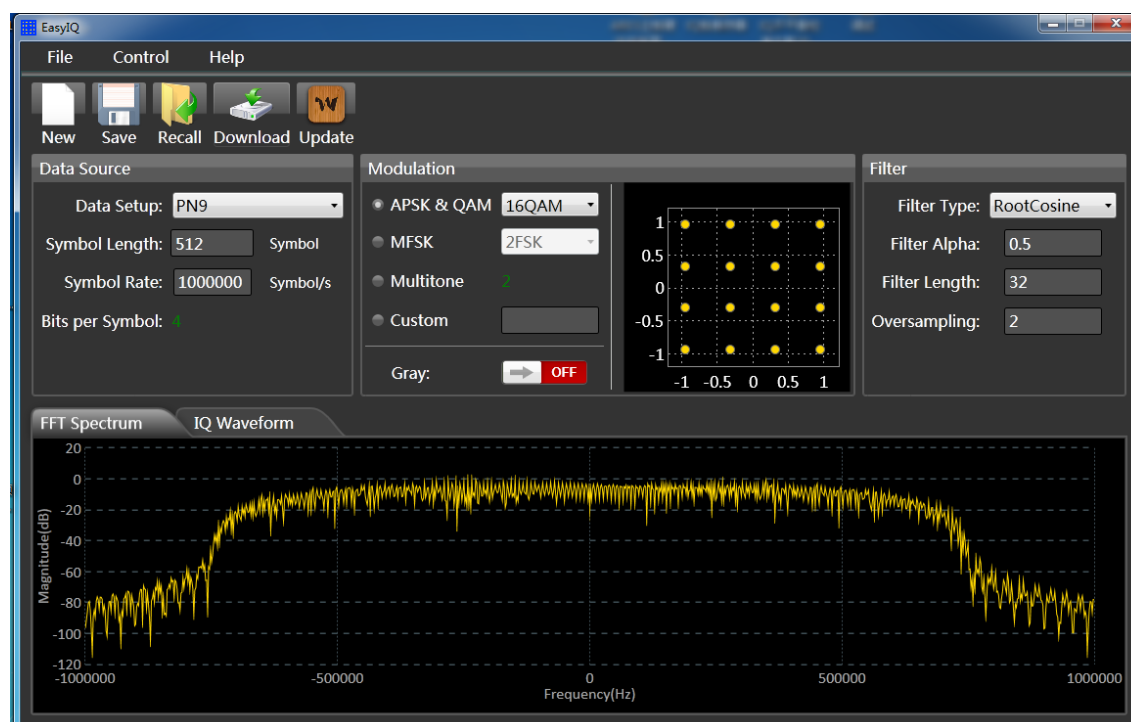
EasyIQ

File Control Help

New Save Recall Download Update

Data Source

Data Setup: PN9

Symbol Length: 512 Symbol

Symbol Rate: 1000000 Symbol/s

Bits per Symbol: 4

Modulation

APSK & QAM 16QAM

MFSK 2FSK

Multitone 2

Custom

Gray: OFF

1
0.5
0
-0.5
-1
-1 -0.5 0 0.5 1

Filter

Filter Type: RootCosine

Filter Alpha: 0.5

Filter Length: 32

Oversampling: 2

FFT Spectrum IQ Waveform

20
0
-20
-40
-60
-80
-100
-120

Magnitude(dB)

-1000000 -500000 0 500000 1000000

Frequency(Hz)